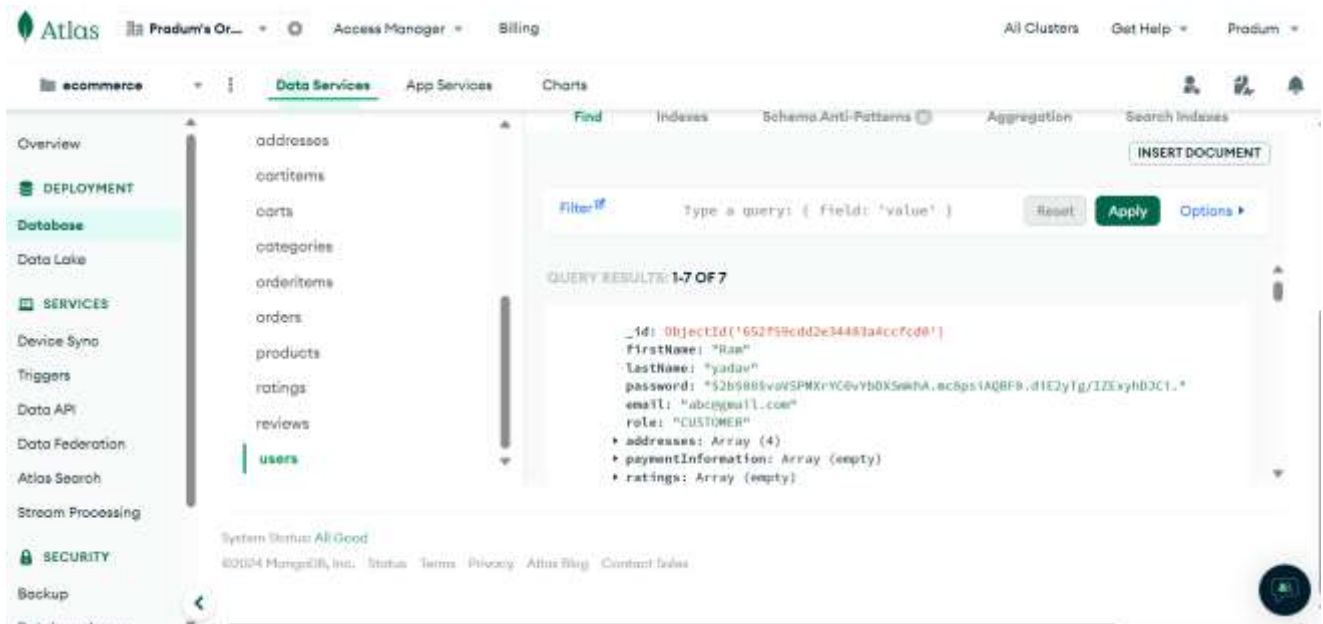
Atlas Pradum's Or... Access Manager Billing All Clusters Get Help Pradum

ecommerce Data Services App Services Charts

Overview
DEPLOYMENT
Database
Data Lake
SERVICES
Device Sync
Triggers
Data API
Data Federation
Atlas Search
Stream Processing
SECURITY
Backup

addresses
cartitems
carts
categories
orderitems
orders
products
ratings
reviews
users

Find Indexes Schema Anti-Patterns Aggregation Search Indexes

INSERT DOCUMENT

Filter Type a query: { field: 'value' } Reset Apply Options ▸

QUERY RESULTS: 1-7 OF 7

_id: ObjectId('652f59cdd2e34483a4ccfcd0')
firstName: "Ram"
lastName: "yadav"
password: "$2b$08$voVSPMXrYC0vYbDXSmWhA.mc8psiAQBF9.d1E2yIg/IZExyhD3C1."
email: "abc@gmail.com"
role: "CUSTOMER"
▸ addresses: Array (4)
▸ paymentInformation: Array (empty)
▸ ratings: Array (empty)

System Status: All Good
©2024 MongoDB, Inc. Status Terms Privacy Atlas Blog Contact Sales